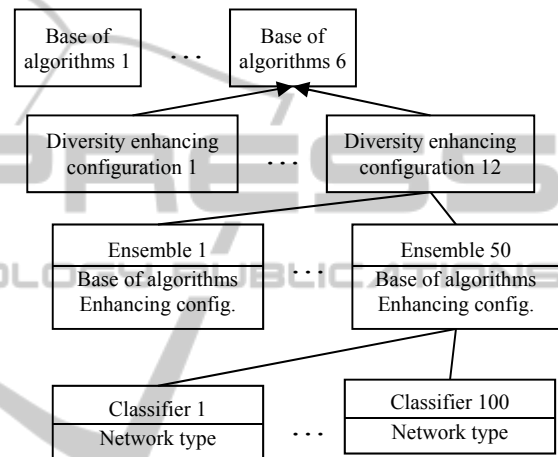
Base of algorithms 1

. . .

Base of algorithms 6

Diversity enhancing configuration 1

. . .

Diversity enhancing configuration 12

Ensemble 1
Base of algorithms
Enhancing config.

. . .

Ensemble 50
Base of algorithms
Enhancing config.

Classifier 1
Network type

. . .

Classifier 100
Network type